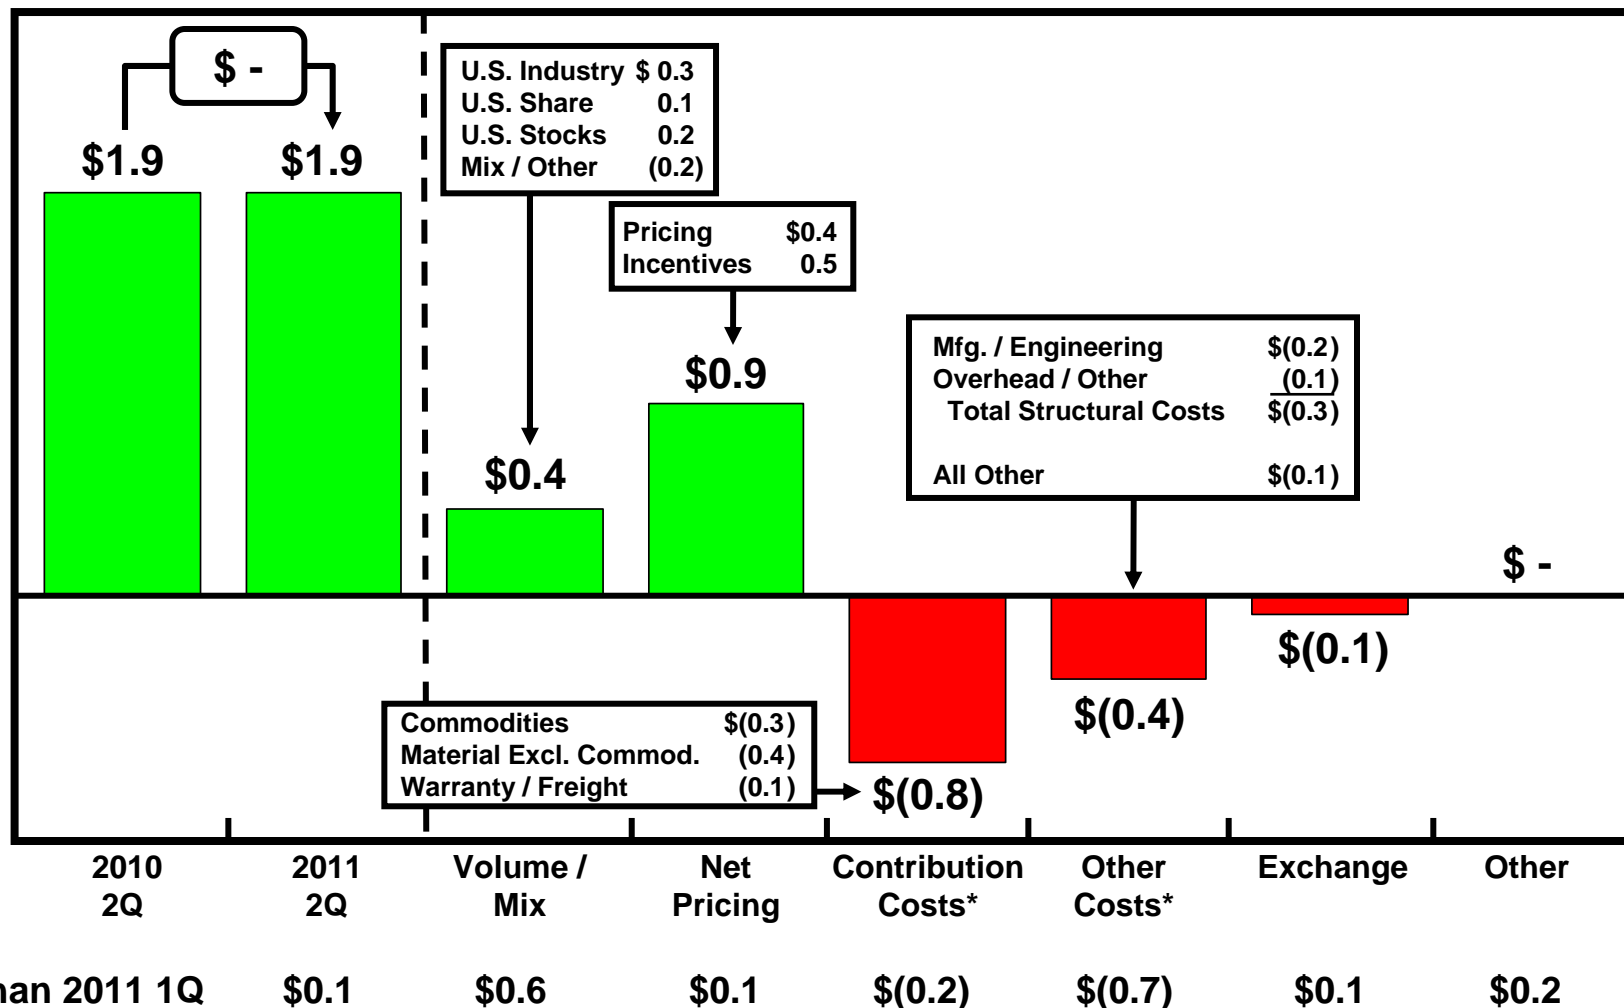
$ -

$1.9 $1.9

U.S. Industry $ 0.3
U.S. Share 0.1
U.S. Stocks 0.2
Mix / Other (0.2)

Pricing $0.4
Incentives 0.5

$0.9

$0.4

Mfg. / Engineering $(0.2)
Overhead / Other (0.1)
Total Structural Costs $(0.3)

All Other $(0.1)

$ -

$(0.1)

$(0.4)

Commodities $(0.3)
Material Excl. Commod. (0.4)
Warranty / Freight (0.1)

$(0.8)

| 2010 2Q | 2011 2Q | Volume / Mix | Net Pricing | Contribution Costs* | Other Costs* | Exchange | Other |
|---|---|---|---|---|---|---|---|

han 2011 1Q $0.1 $0.6 $0.1 $(0.2) $(0.7) $0.1 $0.2